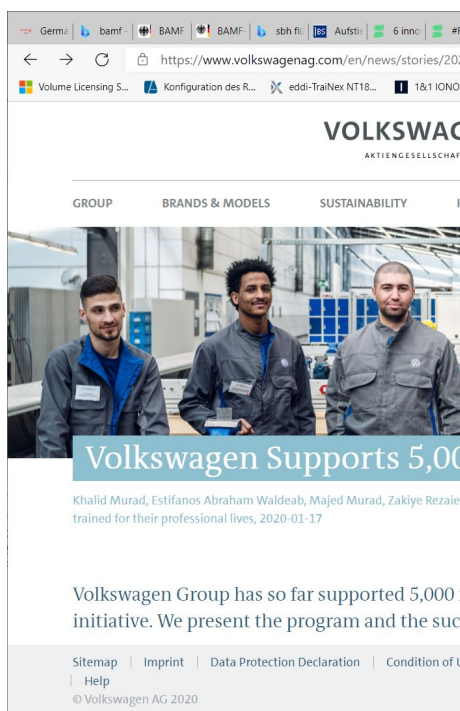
Germa | bamf - | BAMF | BAMF | sbh flü | Aufstie | 6 inno | #

https://www.volkswagenag.com/en/news/stories/202

Volume Licensing S... | Konfiguration des R... | eddi-TraiNex NT18... | 1&1 IONO

VOLKSWAG

AKTIENGESELLSCHAF

GROUP | BRANDS & MODELS | SUSTAINABILITY

Volkswagen Supports 5,00

Khalid Murad, Estifanos Abraham Waldeab, Majed Murad, Zakiye Rezaie trained for their professional lives, 2020-01-17

Volkswagen Group has so far supported 5,000 initiative. We present the program and the suc

Sitemap | Imprint | Data Protection Declaration | Condition of U | Help

© Volkswagen AG 2020